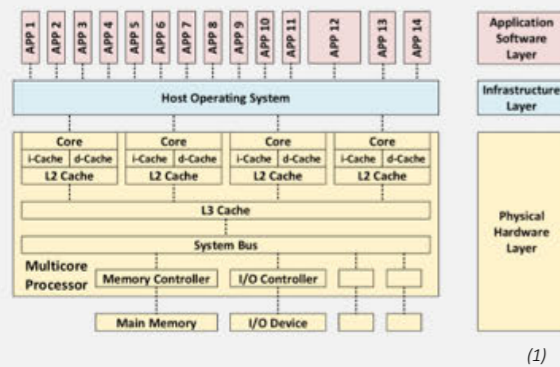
APP 1
APP 2
APP 3
APP 4
APP 5
APP 6
APP 7
APP 8
APP 9
APP 10
APP 11
APP 12
APP 13
APP 14

Application Software Layer

Host Operating System

Infrastructure Layer

| Core | | Core | | Core | | Core | |
|---|---|---|---|---|---|---|---|
| i-Cache | d-Cache | i-Cache | d-Cache | i-Cache | d-Cache | i-Cache | d-Cache |
| L2 Cache | | L2 Cache | | L2 Cache | | L2 Cache | |

L3 Cache

System Bus

Multicore Processor

Memory Controller

I/O Controller

Main Memory

I/O Device

Physical Hardware Layer

(1)